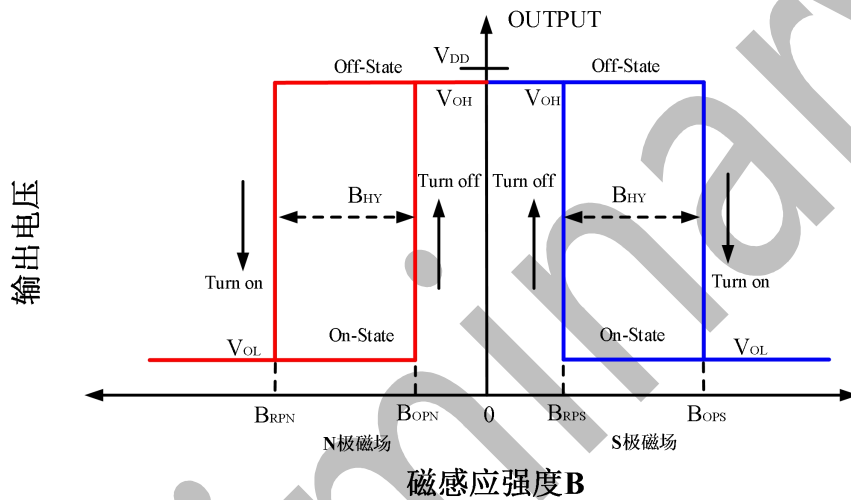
OUTPUT

$V_{DD}$

Off-State

Off-State

$V_{OH}$

$V_{OH}$

输出电压

Turn off

Turn off

$B_{HY}$

$B_{HY}$

Turn on

Turn on

On-State

On-State

$V_{OL}$

$V_{OL}$

$B_{RPN}$

$B_{OPN}$

0

$B_{RPS}$

$B_{OPS}$

N极磁场

S极磁场

磁感应强度B